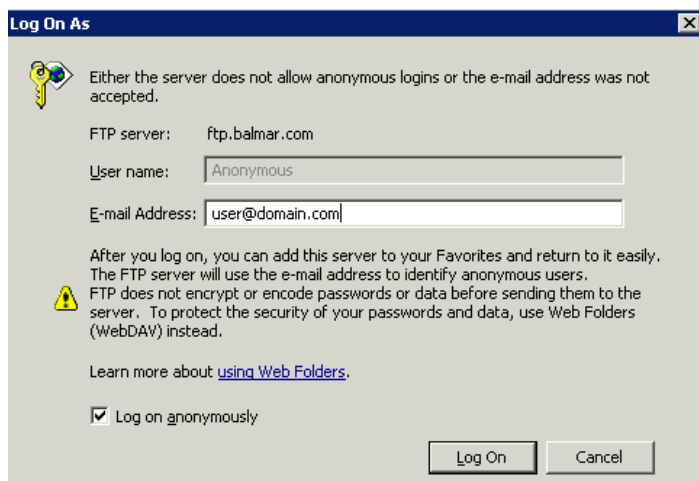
Log On As

Either the server does not allow anonymous logins or the e-mail address was not accepted.

FTP server: ftp.balmar.com

User name: Anonymous

E-mail Address: user@domain.com

After you log on, you can add this server to your Favorites and return to it easily. The FTP server will use the e-mail address to identify anonymous users.

FTP does not encrypt or encode passwords or data before sending them to the server. To protect the security of your passwords and data, use Web Folders (WebDAV) instead.

Learn more about using Web Folders.

☑ Log on anonymously

Log On

Cancel